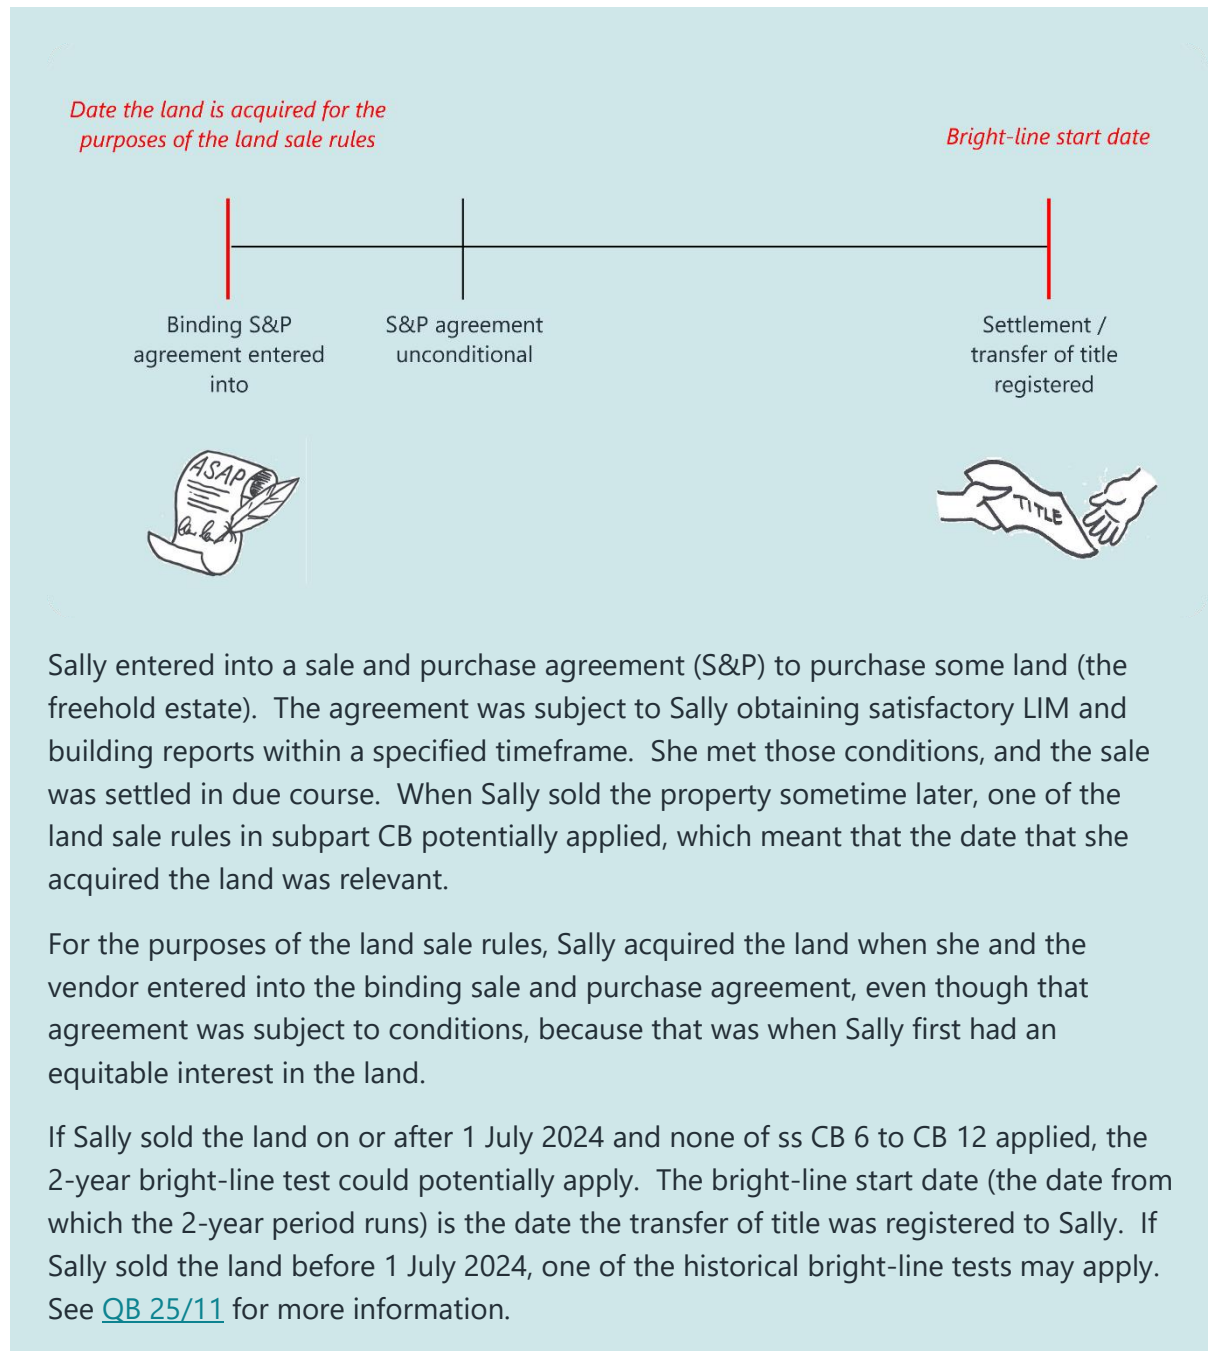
Date the land is acquired for the purposes of the land sale rules

Bright-line start date

Binding S&P agreement entered into

S&P agreement unconditional

Settlement / transfer of title registered

ASAP

TITLE

Sally entered into a sale and purchase agreement (S&P) to purchase some land (the freehold estate). The agreement was subject to Sally obtaining satisfactory LIM and building reports within a specified timeframe. She met those conditions, and the sale was settled in due course. When Sally sold the property sometime later, one of the land sale rules in subpart CB potentially applied, which meant that the date that she acquired the land was relevant.

For the purposes of the land sale rules, Sally acquired the land when she and the vendor entered into the binding sale and purchase agreement, even though that agreement was subject to conditions, because that was when Sally first had an equitable interest in the land.

If Sally sold the land on or after 1 July 2024 and none of ss CB 6 to CB 12 applied, the 2-year bright-line test could potentially apply. The bright-line start date (the date from which the 2-year period runs) is the date the transfer of title was registered to Sally. If Sally sold the land before 1 July 2024, one of the historical bright-line tests may apply. See QB 25/11 for more information.